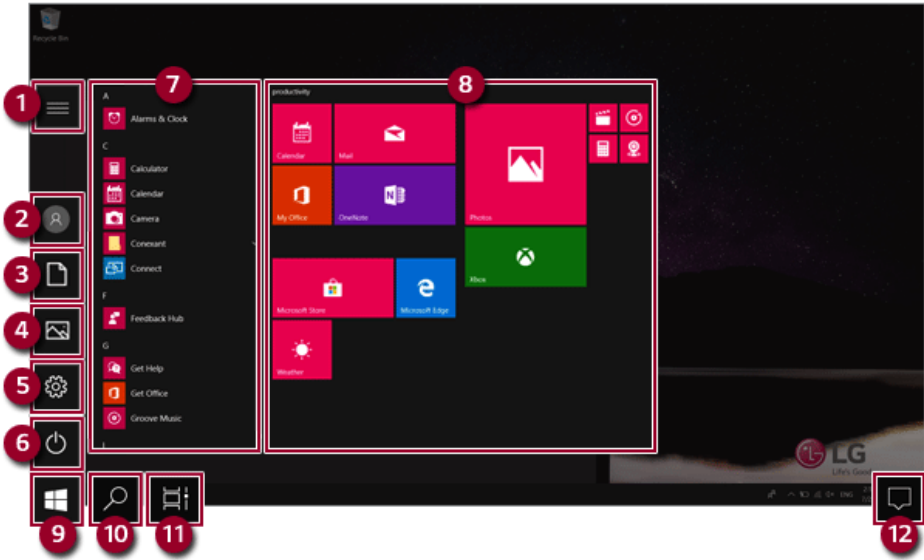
Recycle Bin

1

2

3

4

5

6

7

A
Alarms & Clock
C
Calculator
Calendar
Camera
Conexant
Connect
F
Feedback Hub
G
Get Help
Get Office
Groove Music

8

productivity
Calendar
Mail
My Office
OneNote
Photos
Xbox
Microsoft Store
Microsoft Edge
Weather

LG
Life's Good

ENG

9

10

11

12